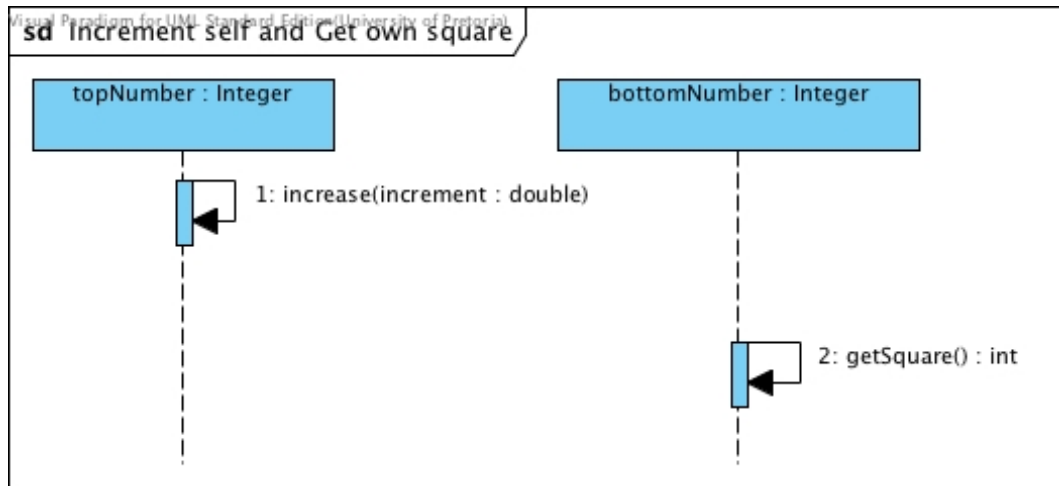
Visual Paradigm for UML Standard Edition(University of Pretoria)

sd Increment self and Get own square

topNumber : Integer

bottomNumber : Integer

1: increase(increment : double)

2: getSquare() : int